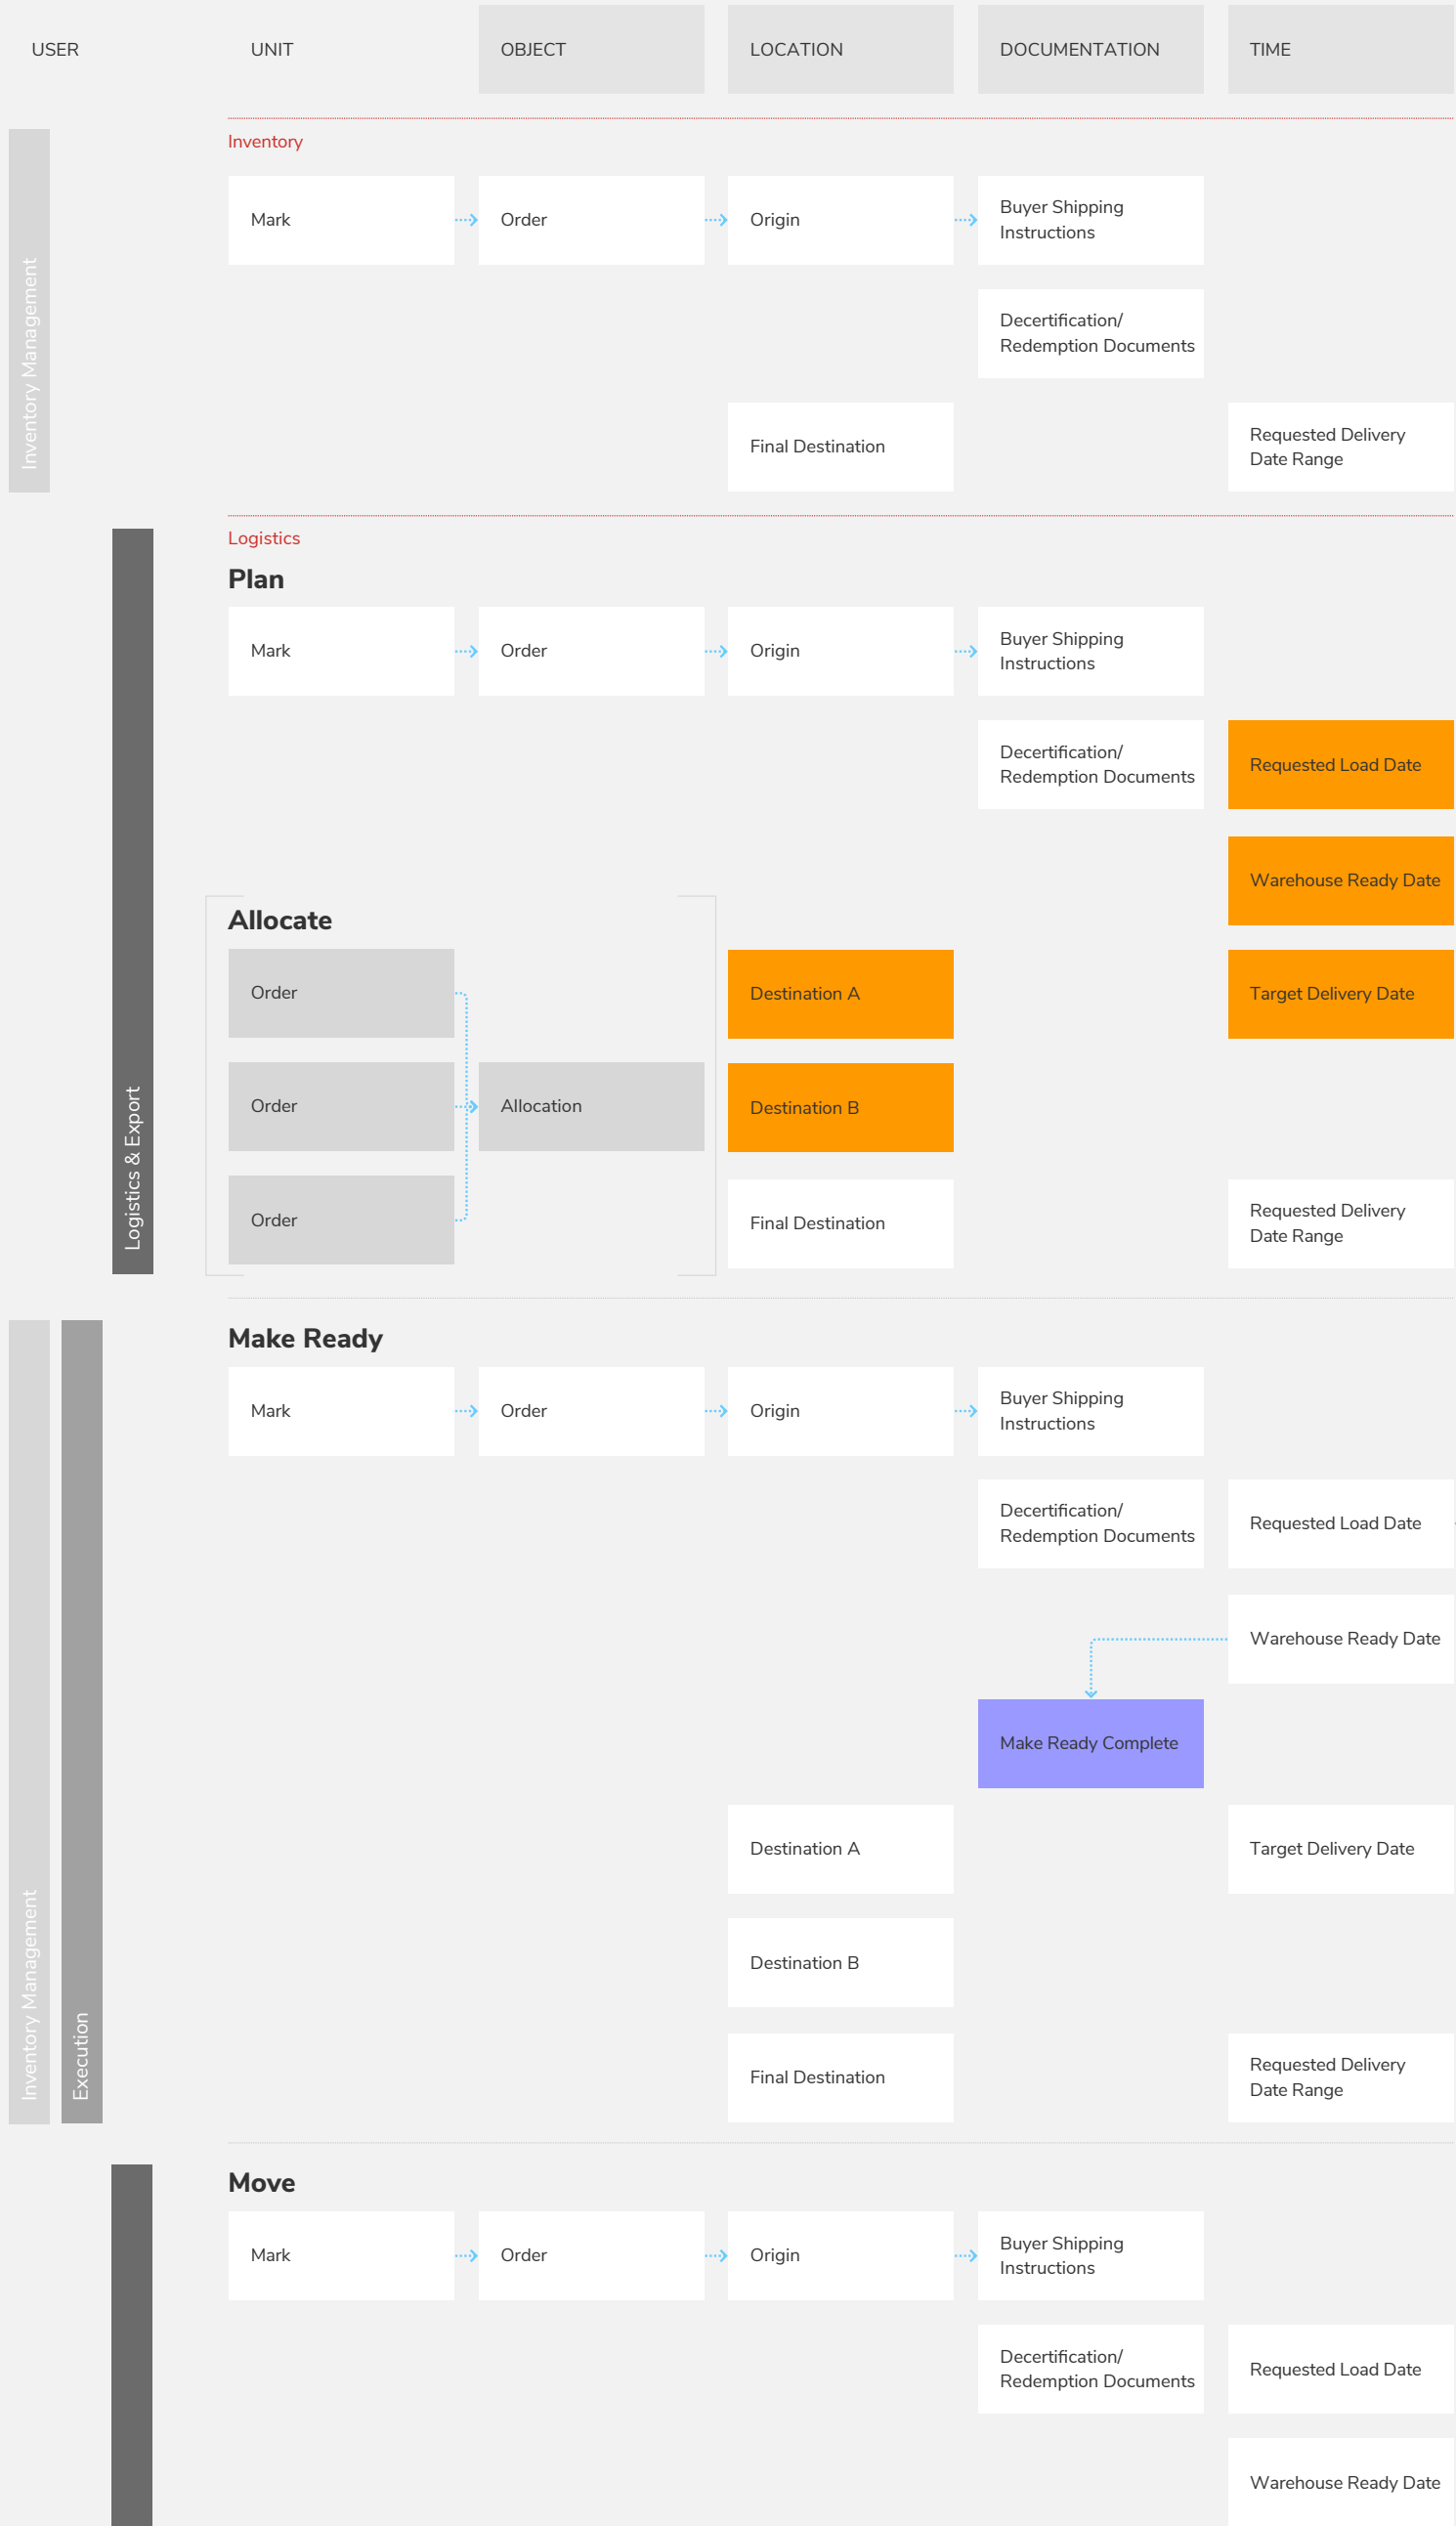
USER UNIT OBJECT LOCATION DOCUMENTATION TIME

Inventory Management

Inventory

Mark
Order
Origin
Buyer Shipping Instructions
Decertification/ Redemption Documents
Final Destination
Requested Delivery Date Range

Logistics & Export

Logistics

Plan

Mark
Order
Origin
Buyer Shipping Instructions
Decertification/ Redemption Documents
Requested Load Date
Warehouse Ready Date

Allocate

Order
Order
Order
Allocation
Destination A
Destination B
Final Destination
Target Delivery Date
Requested Delivery Date Range

Inventory Management

Execution

Make Ready

Mark
Order
Origin
Buyer Shipping Instructions
Decertification/ Redemption Documents
Requested Load Date
Warehouse Ready Date
Make Ready Complete
Destination A
Target Delivery Date
Destination B
Final Destination
Requested Delivery Date Range

Move

Mark
Order
Origin
Buyer Shipping Instructions
Decertification/ Redemption Documents
Requested Load Date
Warehouse Ready Date